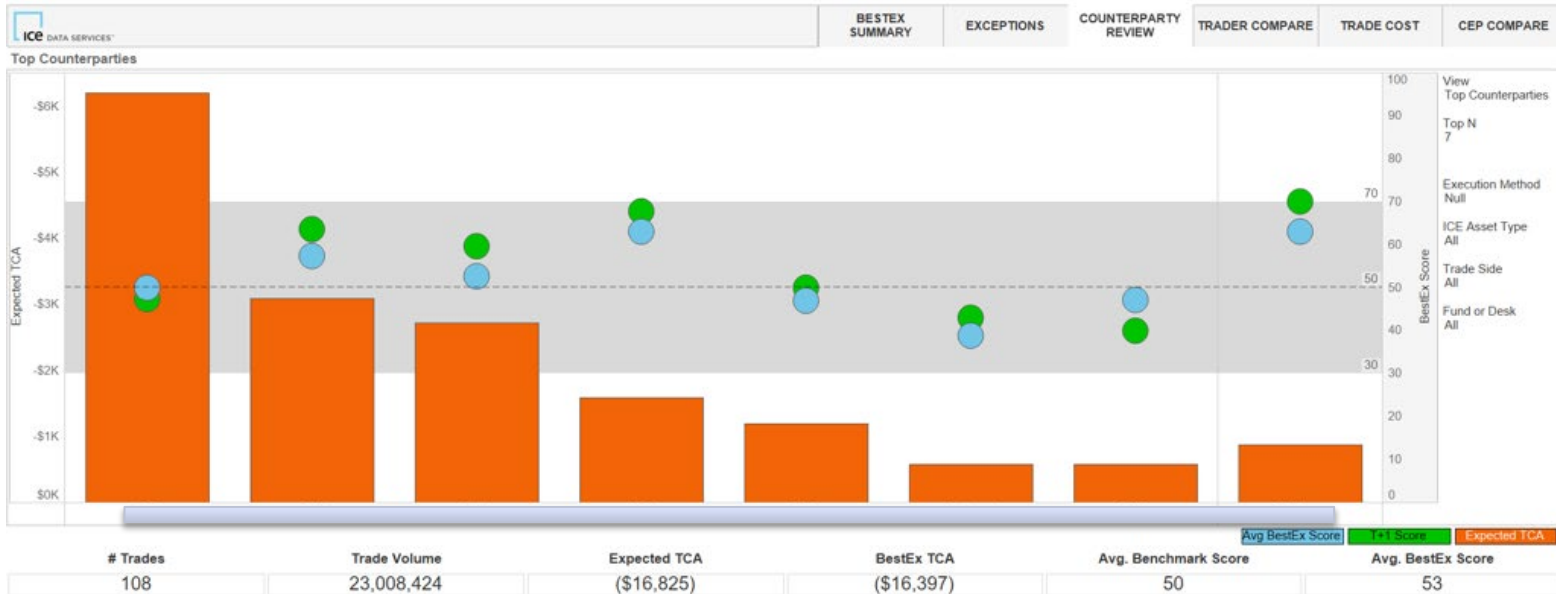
ICE DATA SERVICES

BESTEX SUMMARY | EXCEPTIONS | COUNTERPARTY REVIEW | TRADER COMPARE | TRADE COST | CEP COMPARE

Top Counterparties

Expected TCA
-$6K
-$5K
-$4K
-$3K
-$2K
-$1K
$0K

BestEx Score
100
90
80
70
60
50
40
30
20
10
0

70
50
30

View
Top Counterparties

Top N
7

Execution Method
Null

ICE Asset Type
All

Trade Side
All

Fund or Desk
All

Avg BestEx Score | T+1 Score | Expected TCA

| # Trades | Trade Volume | Expected TCA | BestEx TCA | Avg. Benchmark Score | Avg. BestEx Score |
|---|---|---|---|---|---|
| 108 | 23,008,424 | ($16,825) | ($16,397) | 50 | 53 |